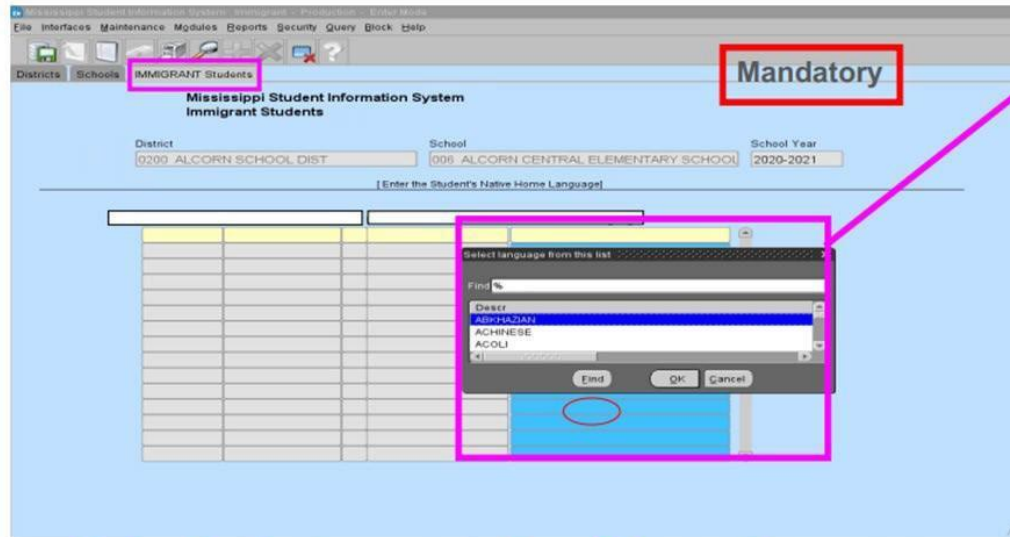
Mississippi Student Information System - Immigrant - Production - Enter Mode
File Interfaces Maintenance Modules Reports Security Query Block Help

Districts Schools IMMIGRANT Students

Mandatory

Mississippi Student Information System
Immigrant Students

District
0200 ALCORN SCHOOL DIST

School
006 ALCORN CENTRAL ELEMENTARY SCHOOL

School Year
2020-2021

[Enter the Student's Native Home Language]

Select language from this list

Find %

Descr
ABKHAZIAN
ACHINESE
ACOLI

Find OK Cancel